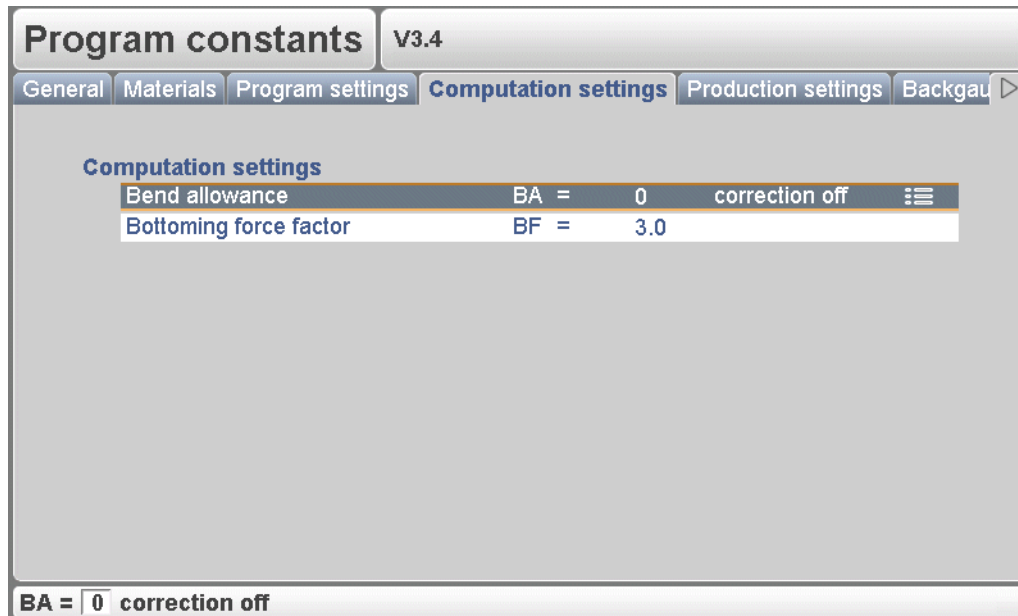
Program constants V3.4

General | Materials | Program settings | Computation settings | Production settings | Backgau

Computation settings

| | | | |
|---|---|---|---|
| Bend allowance | BA = | 0 | correction off |
| Bottoming force factor | BF = | 3.0 | |

BA = 0 correction off